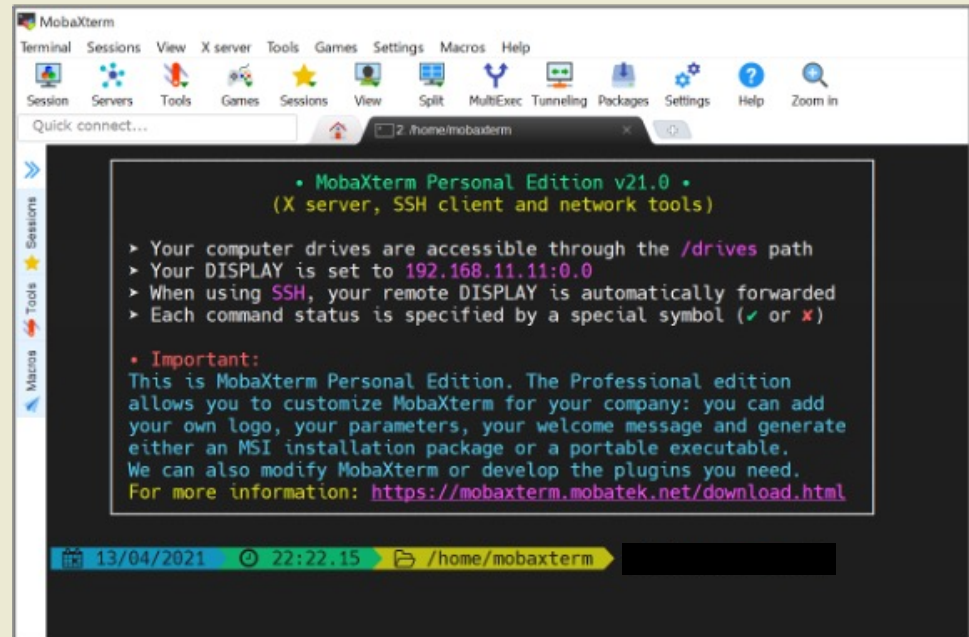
MobaXterm

Terminal Sessions View X server Tools Games Settings Macros Help

Session Servers Tools Games Sessions View Split MultiExec Tunneling Packages Settings Help Zoom in

Quick connect...

2. /home/mobaxterm

Sessions Tools Macros

• MobaXterm Personal Edition v21.0 •
(X server, SSH client and network tools)

➤ Your computer drives are accessible through the /drives path
➤ Your DISPLAY is set to 192.168.11.11:0.0
➤ When using SSH, your remote DISPLAY is automatically forwarded
➤ Each command status is specified by a special symbol (✔ or ✘)

• Important:
This is MobaXterm Personal Edition. The Professional edition allows you to customize MobaXterm for your company: you can add your own logo, your parameters, your welcome message and generate either an MSI installation package or a portable executable.
We can also modify MobaXterm or develop the plugins you need.
For more information: https://mobaxterm.mobatek.net/download.html

13/04/2021 22:22.15 /home/mobaxterm